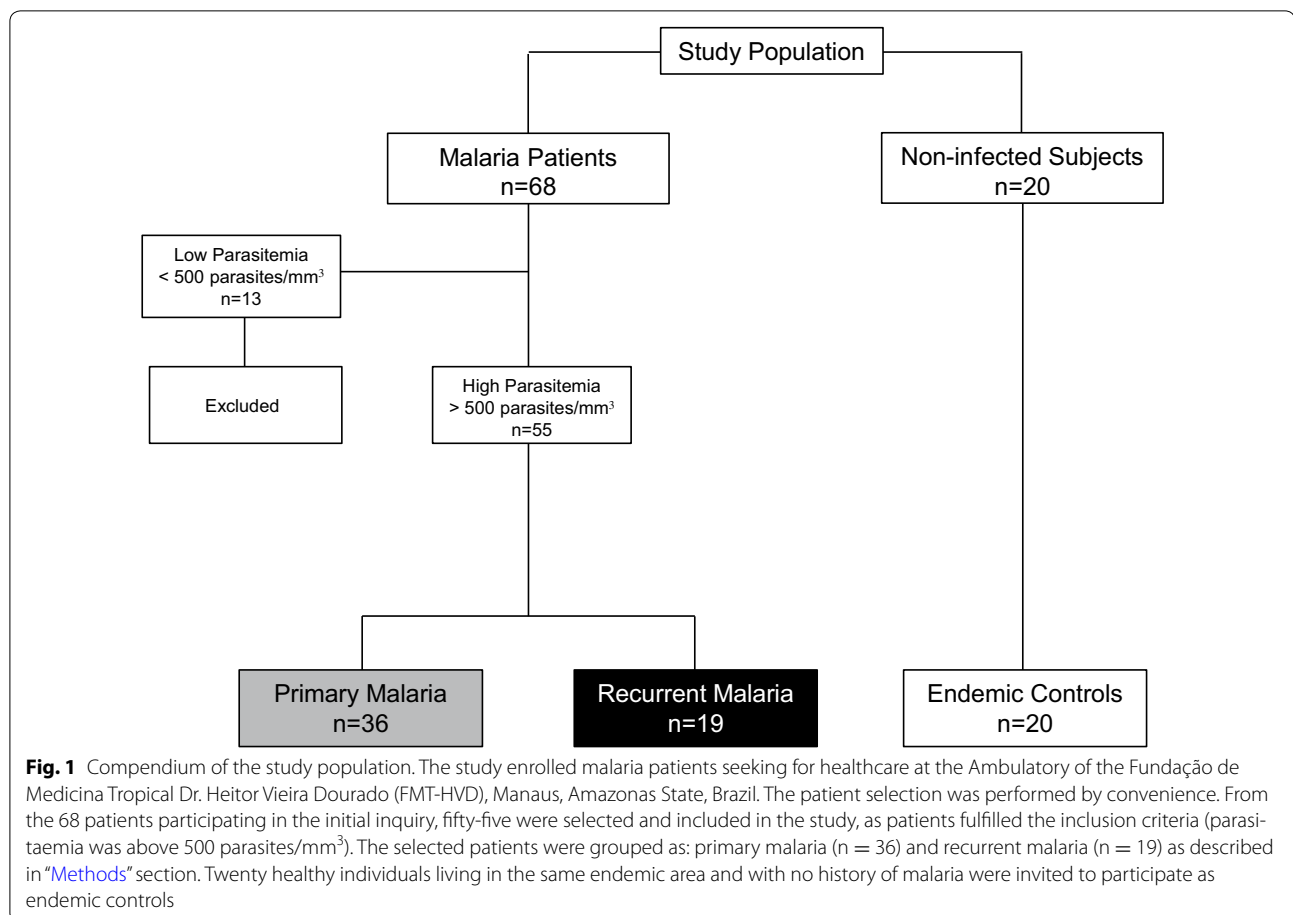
Study Population

Malaria Patients
n=68

Non-infected Subjects
n=20

Low Parasitemia
< 500 parasites/mm$^3$
n=13

Excluded

High Parasitemia
> 500 parasites/mm$^3$
n=55

Primary Malaria
n=36

Recurrent Malaria
n=19

Endemic Controls
n=20

**Fig. 1** Compendium of the study population. The study enrolled malaria patients seeking for healthcare at the Ambulatory of the Fundação de Medicina Tropical Dr. Heitor Vieira Dourado (FMT-HVD), Manaus, Amazonas State, Brazil. The patient selection was performed by convenience. From the 68 patients participating in the initial inquiry, fifty-five were selected and included in the study, as patients fulfilled the inclusion criteria (parasitaemia was above 500 parasites/mm$^3$). The selected patients were grouped as: primary malaria (n = 36) and recurrent malaria (n = 19) as described in "Methods" section. Twenty healthy individuals living in the same endemic area and with no history of malaria were invited to participate as endemic controls